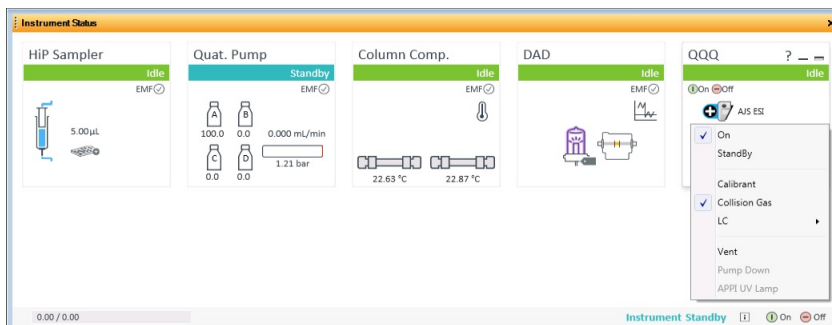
Instrument Status

HiP Sampler
Idle
EMF
5.00µL

Quat. Pump
Standby
EMF
A B
100.0 0.0
0.000 mL/min
C D
0.0 0.0
1.21 bar

Column Comp.
Idle
EMF
22.63 °C
22.87 °C

DAD
Idle
EMF

QQQ
?
Idle
On Off
AJS ESI

✓ On
StandBy
Calibrant
✓ Collision Gas
LC
Vent
Pump Down
APPI UV Lamp

0.00 / 0.00
Instrument Standby
On Off